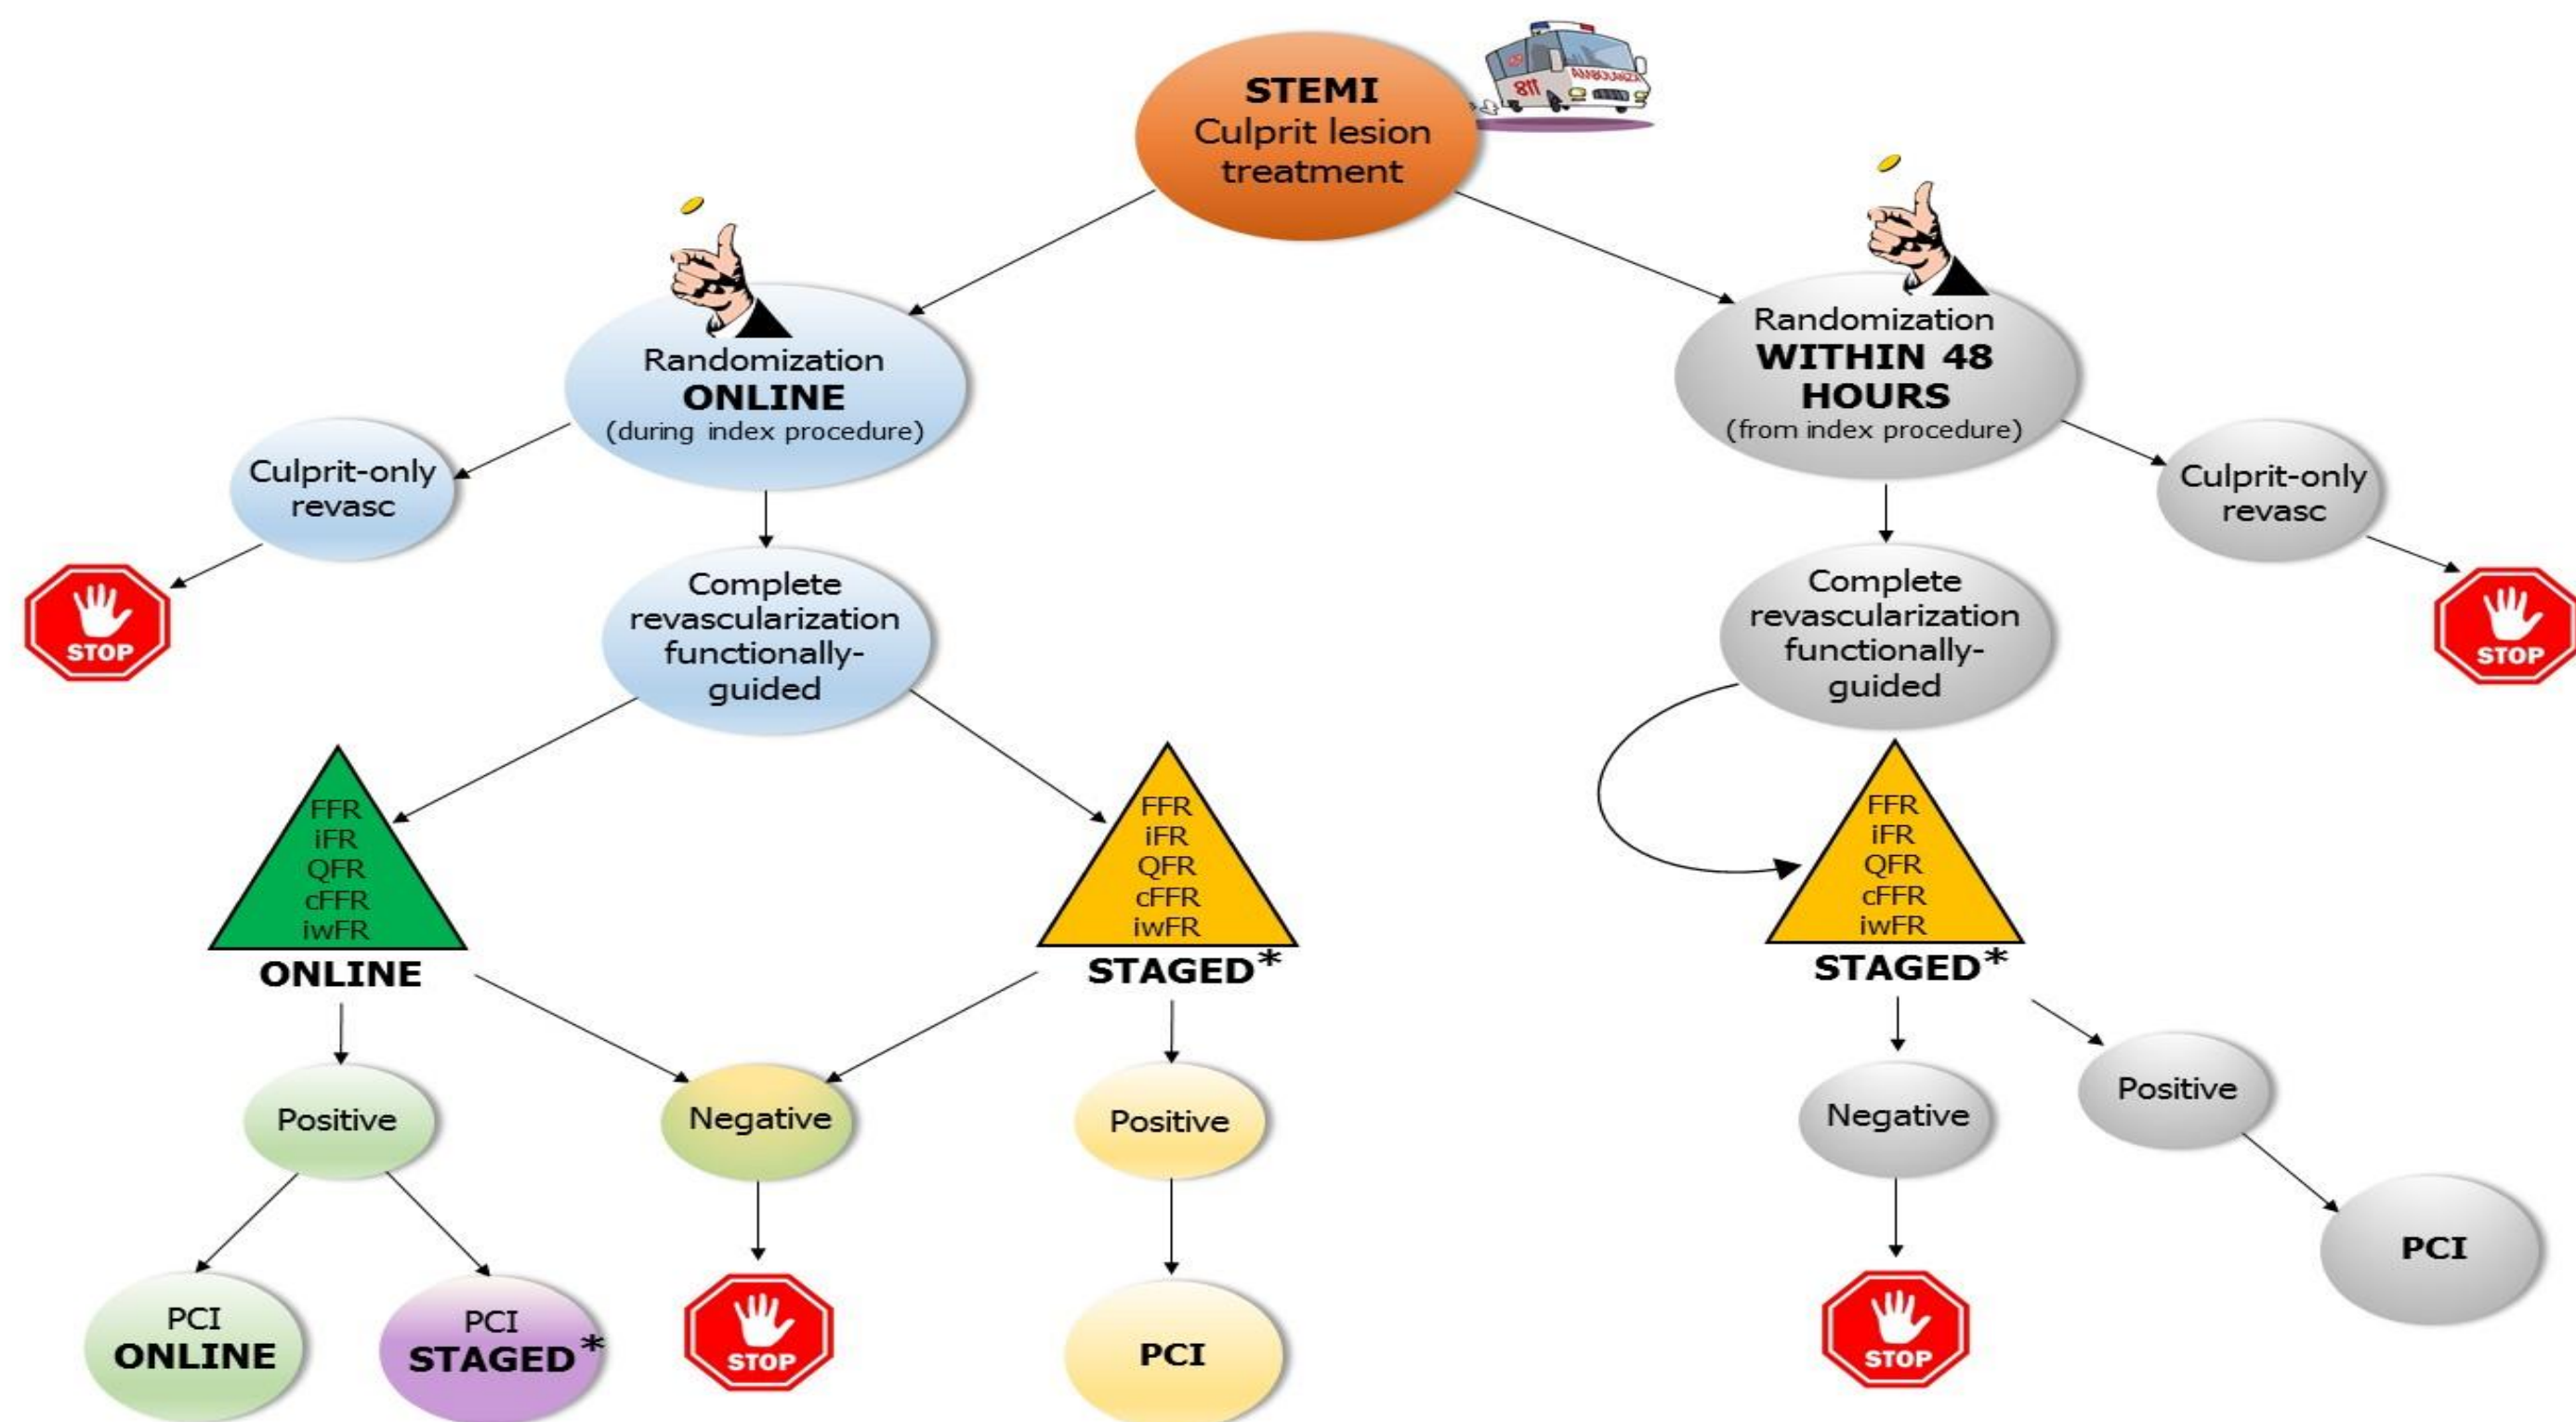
STEMI
Culprit lesion treatment

911 AMBULANZA

Randomization
ONLINE
(during index procedure)

Randomization
WITHIN 48 HOURS
(from index procedure)

Culprit-only revasc

STOP

Complete revascularization functionally-guided

Culprit-only revasc

STOP

Complete revascularization functionally-guided

FFR
iFR
QFR
cFFR
iwFR
ONLINE

FFR
iFR
QFR
cFFR
iwFR
STAGED*

FFR
iFR
QFR
cFFR
iwFR
STAGED*

Positive

Negative

Positive

Negative

Positive

PCI
ONLINE

PCI
STAGED*

STOP

PCI

STOP

PCI